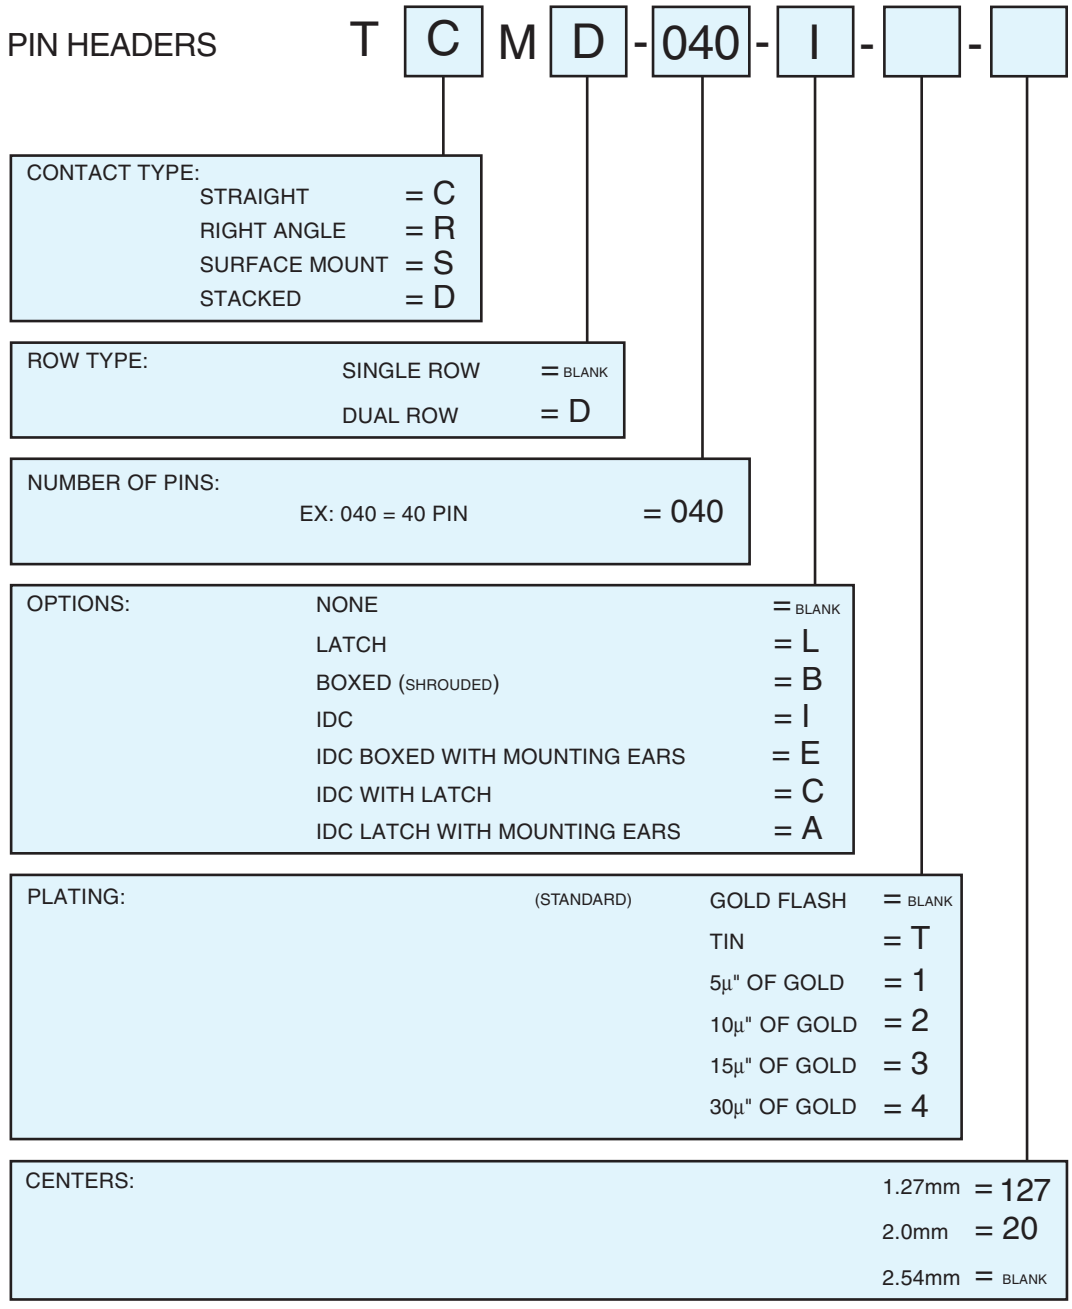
PIN HEADERS T C M D - 040 - I - -

CONTACT TYPE:
STRAIGHT = C
RIGHT ANGLE = R
SURFACE MOUNT = S
STACKED = D

ROW TYPE:
SINGLE ROW = BLANK
DUAL ROW = D

NUMBER OF PINS:
EX: 040 = 40 PIN = 040

OPTIONS:
NONE = BLANK
LATCH = L
BOXED (SHROUDED) = B
IDC = I
IDC BOXED WITH MOUNTING EARS = E
IDC WITH LATCH = C
IDC LATCH WITH MOUNTING EARS = A

PLATING:
(STANDARD) GOLD FLASH = BLANK
TIN = T
5μ" OF GOLD = 1
10μ" OF GOLD = 2
15μ" OF GOLD = 3
30μ" OF GOLD = 4

CENTERS:
1.27mm = 127
2.0mm = 20
2.54mm = BLANK